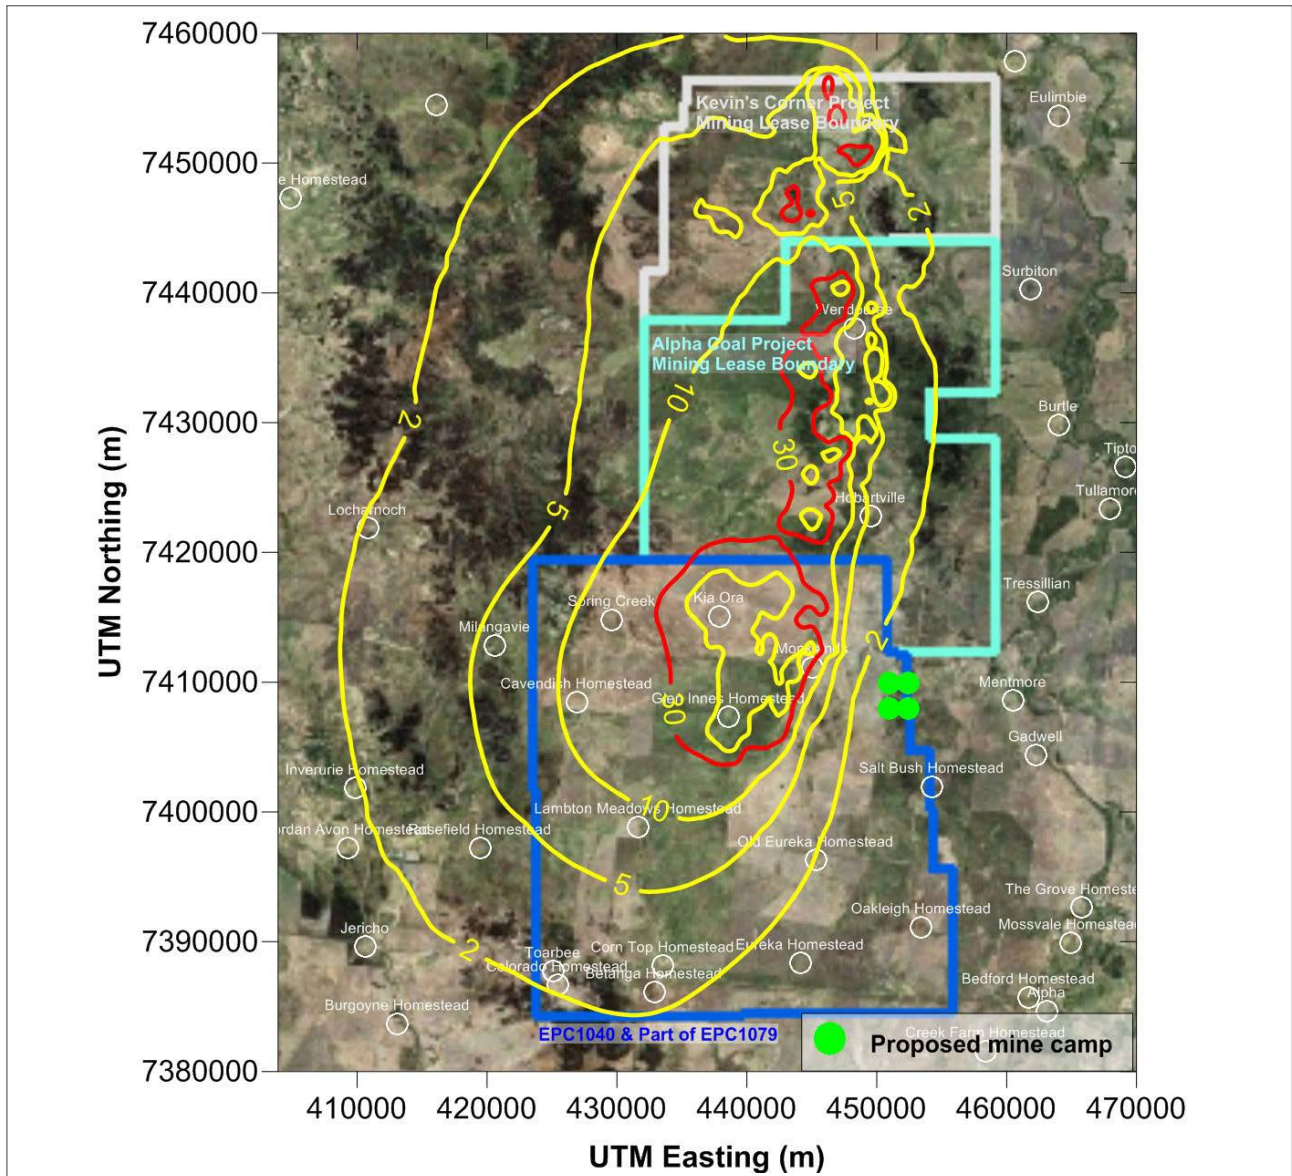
7460000
7450000
7440000
7430000
7420000
7410000
7400000
7390000
7380000

UTM Northing (m)

410000 420000 430000 440000 450000 460000 470000

UTM Easting (m)

Kevin's Corner Project Mining Lease Boundary

Alpha Coal Project Mining Lease Boundary

EPC1040 & Part of EPC1079

Proposed mine camp

e Homestead
Eulimbie
Surbiton
Burtle
Tipto
Tullamor
Locharnoch
Hobartville
Tressillian
Spring Creek
Kia Ora
Milangavie
Mentmore
Cavendish Homestead
Glen Innes Homestead
Gadwell
Inverurie Homestead
Salt Bush Homestead
Lambton Meadows Homestead
ordan Avon Homestead
Rosefield Homestead
Old Eureka Homestead
The Grove Homeste
Oakleigh Homestead
Mossvale Homestead
Jericho
Toarbee
Corn Top Homestead
Eureka Homestead
Colorado Homestead
Betanga Homestead
Bedford Homestead
Alpha
Burgoyne Homestead
Creek Farm Homestead
Verdouse
Monklands

2
5
10
30
80
2
5
10
5
2
2